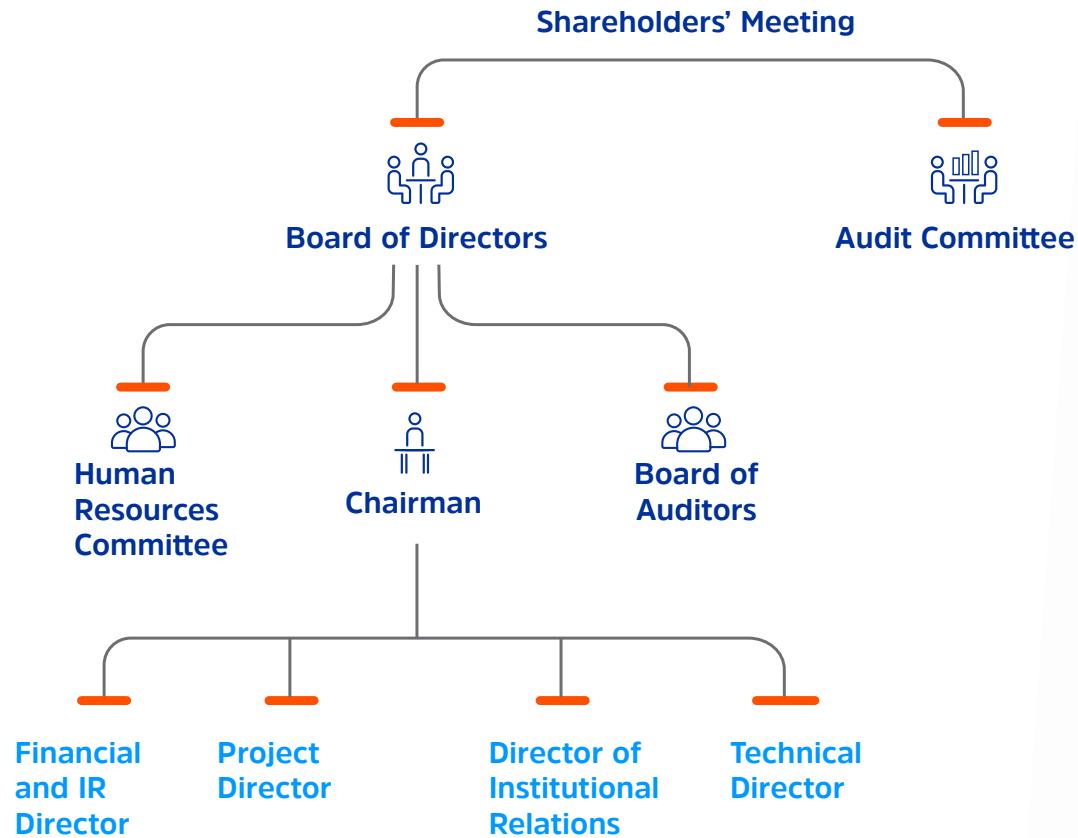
Shareholders' Meeting

Board of Directors

Audit Committee

Human Resources Committee

Chairman

Board of Auditors

Financial and IR Director

Project Director

Director of Institutional Relations

Technical Director